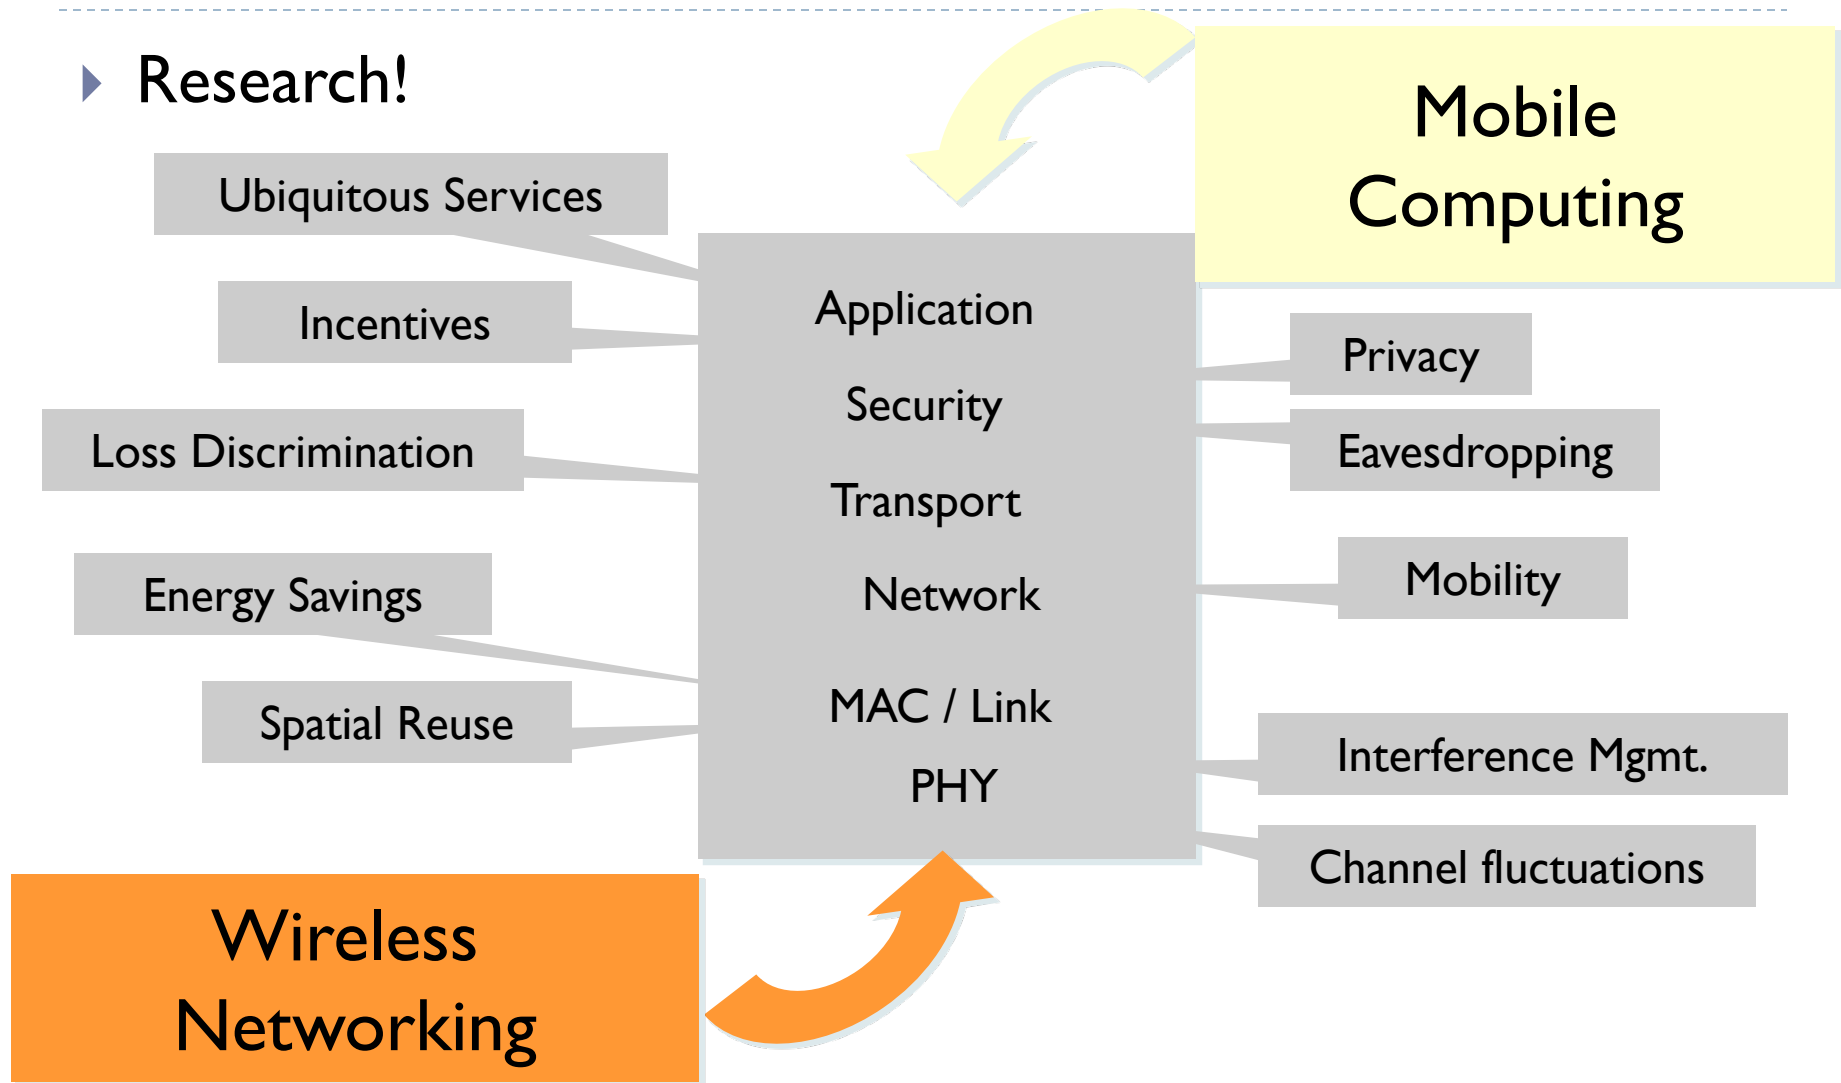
Research!

Mobile Computing

Ubiquitous Services

Incentives

Loss Discrimination

Energy Savings

Spatial Reuse

Application

Security

Transport

Network

MAC / Link

PHY

Privacy

Eavesdropping

Mobility

Interference Mgmt.

Channel fluctuations

Wireless Networking